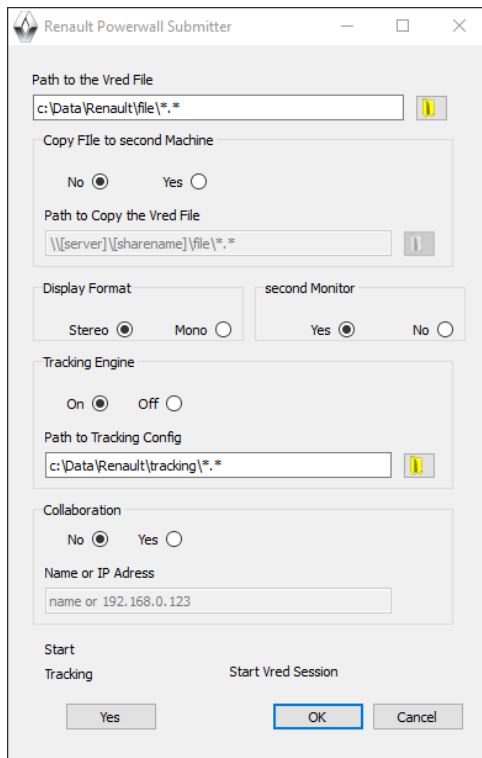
Renault Powerwall Submitter

Path to the Vred File

c:\Data\Renault\file\*.*

Copy FIle to second Machine

No Yes

Path to Copy the Vred File

\\[server]\[sharename]\file\*.*

Display Format

Stereo Mono

second Monitor

Yes No

Tracking Engine

On Off

Path to Tracking Config

c:\Data\Renault\tracking\*.*

Collaboration

No Yes

Name or IP Adress

name or 192.168.0.123

Start Tracking

Start Vred Session

Yes

OK

Cancel